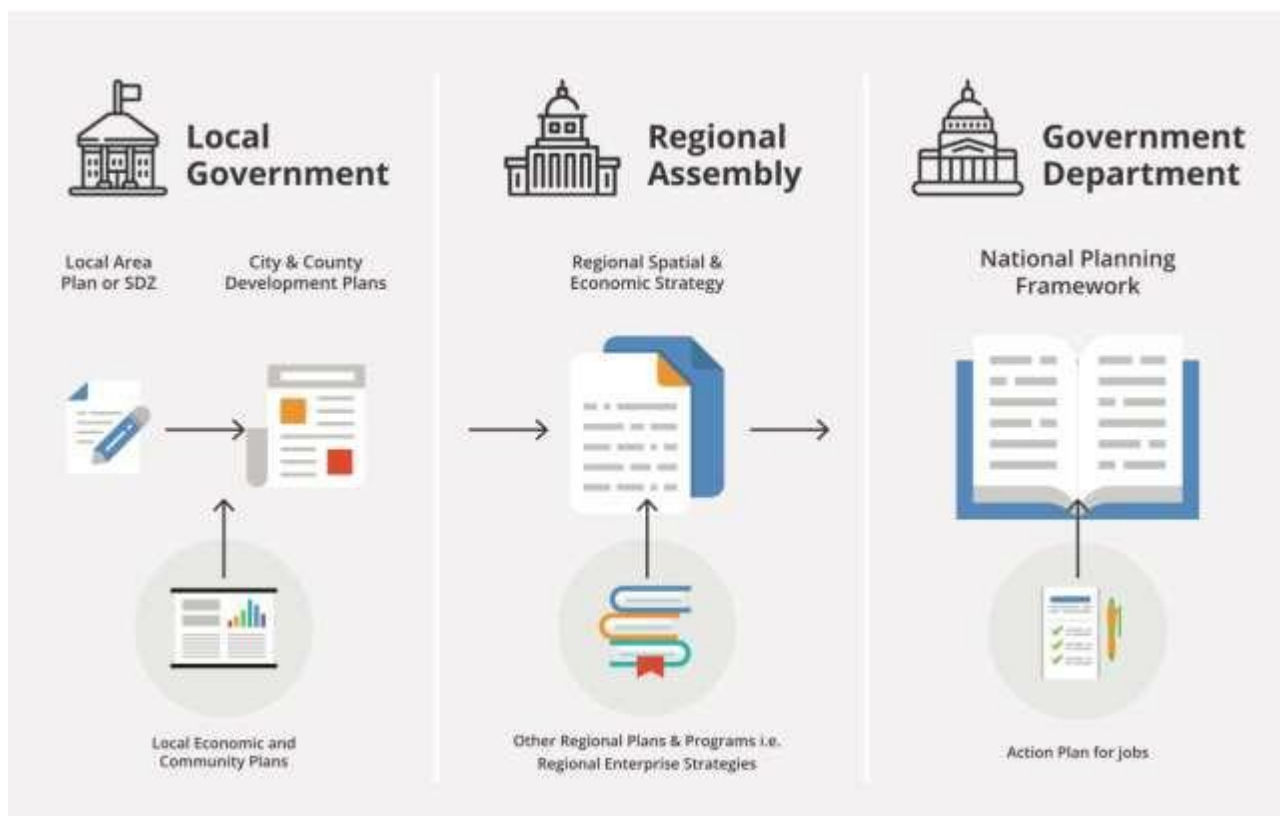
Local Government

Local Area Plan or SDZ

City & County Development Plans

Local Economic and Community Plans

Regional Assembly

Regional Spatial & Economic Strategy

Other Regional Plans & Programs i.e. Regional Enterprise Strategies

Government Department

National Planning Framework

Action Plan for jobs